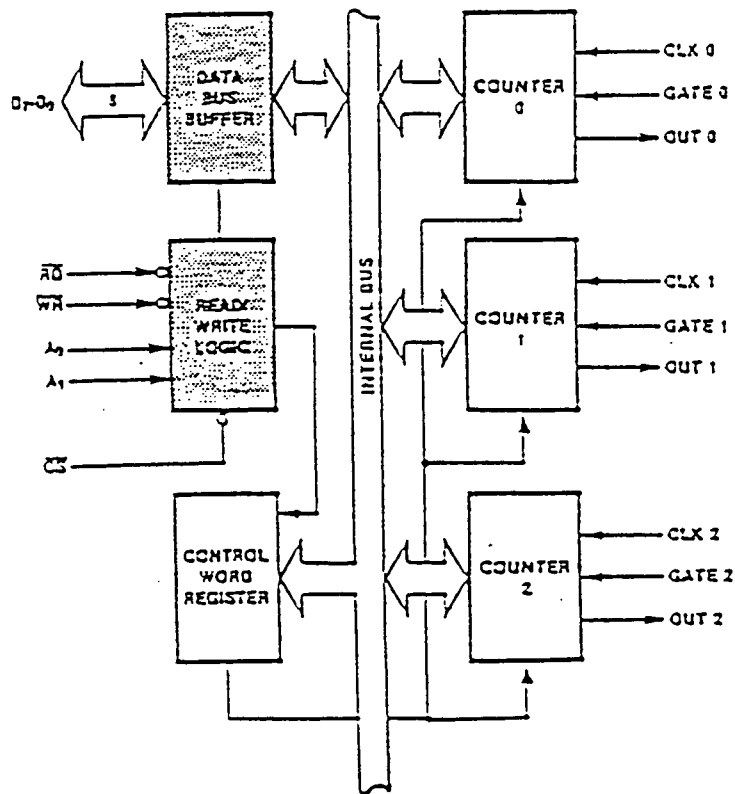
$D_7$-$D_0$

8

DATA BUS BUFFER

$\overline{RD}$

$\overline{WR}$

$A_0$

$A_1$

READ/ WRITE LOGIC

$\overline{CS}$

CONTROL WORD REGISTER

INTERNAL BUS

COUNTER 0

CLK 0

GATE 0

OUT 0

COUNTER 1

CLK 1

GATE 1

OUT 1

COUNTER 2

CLK 2

GATE 2

OUT 2